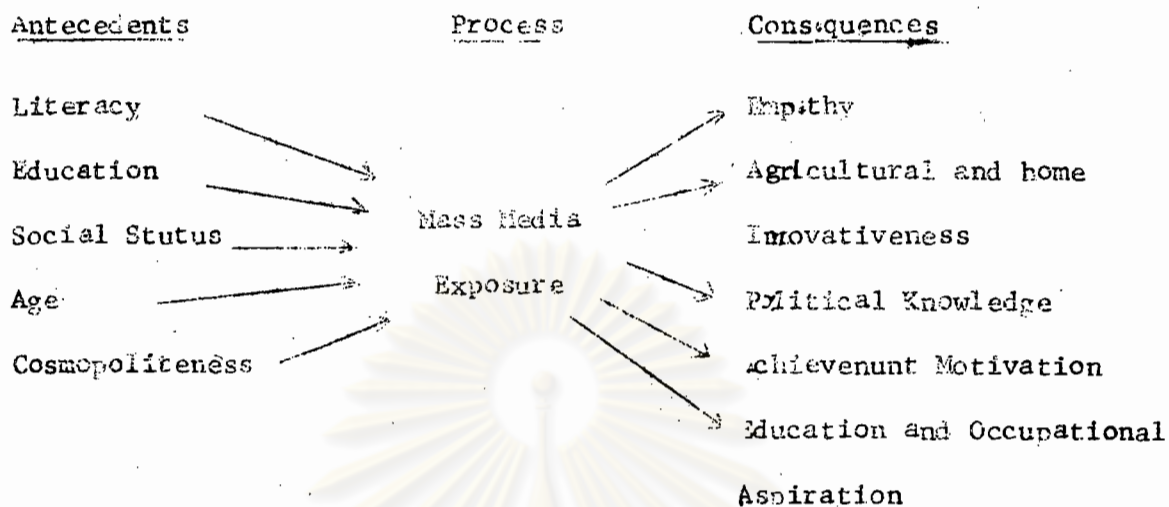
Antecedents

Literacy

Education

Social Stutus

Age

Cosmopoliteness

Process

Mass Media Exposure

Consequences

Empathy

Agricultural and home Innovativeness

Political Knowledge

Achievenunt Motivation

Education and Occupational Aspiration